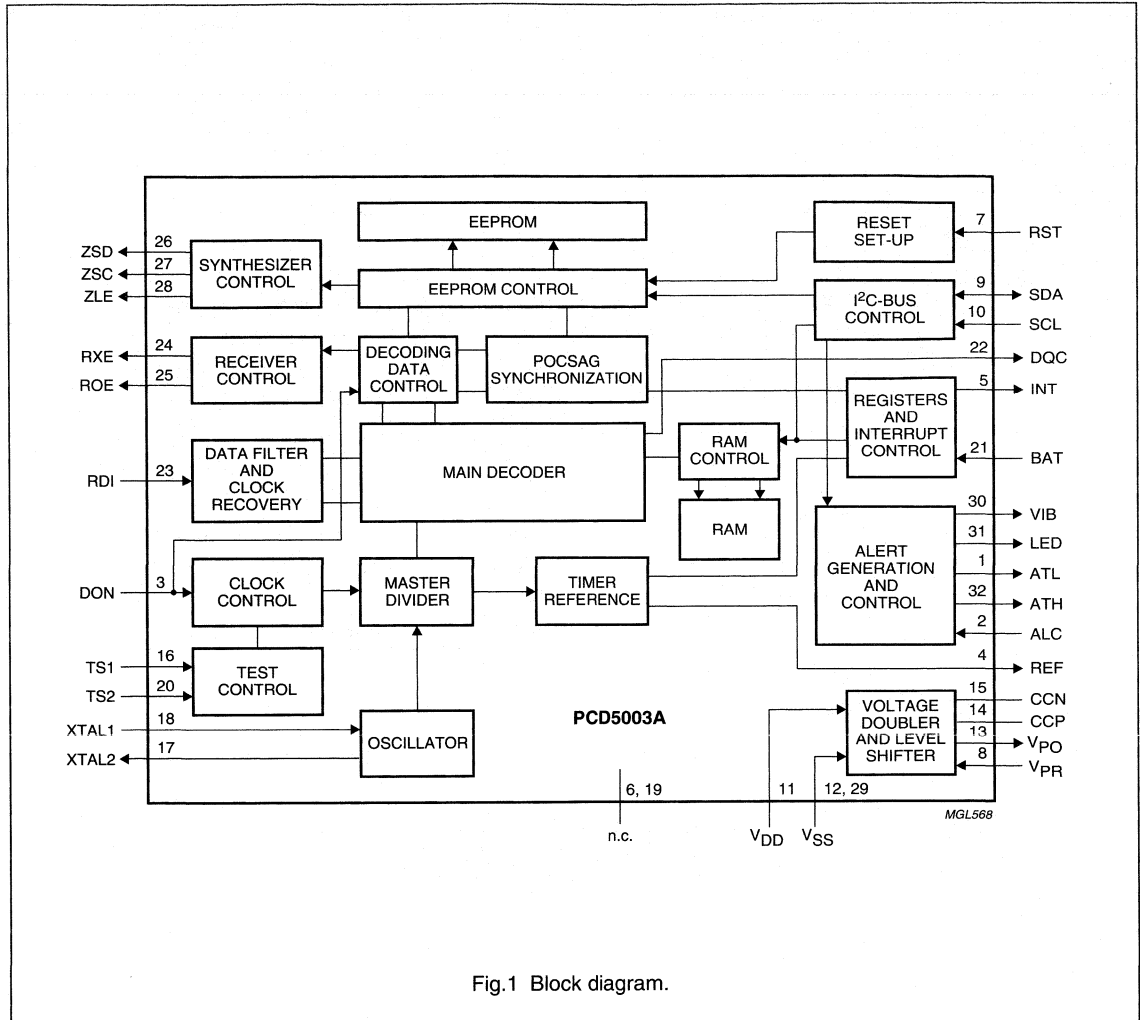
EEPROM

RESET SET-UP

7

RST

ZSD

26

ZSC

27

ZLE

28

SYNTHESIZER CONTROL

EEPROM CONTROL

$I^2C$-BUS CONTROL

9

SDA

10

SCL

RXE

24

ROE

25

RECEIVER CONTROL

DECODING DATA CONTROL

POCSAG SYNCHRONIZATION

22

DQC

5

INT

REGISTERS AND INTERRUPT CONTROL

21

BAT

RDI

23

DATA FILTER AND CLOCK RECOVERY

MAIN DECODER

RAM CONTROL

RAM

30

VIB

31

LED

1

ATL

32

ATH

2

ALC

4

REF

ALERT GENERATION AND CONTROL

DON

3

CLOCK CONTROL

MASTER DIVIDER

TIMER REFERENCE

TS1

16

TS2

20

TEST CONTROL

XTAL1

18

XTAL2

17

OSCILLATOR

PCD5003A

VOLTAGE DOUBLER AND LEVEL SHIFTER

15

CCN

14

CCP

13

$V_{PO}$

8

$V_{PR}$

6, 19

n.c.

11

$V_{DD}$

12, 29

$V_{SS}$

MGL568

Fig.1 Block diagram.